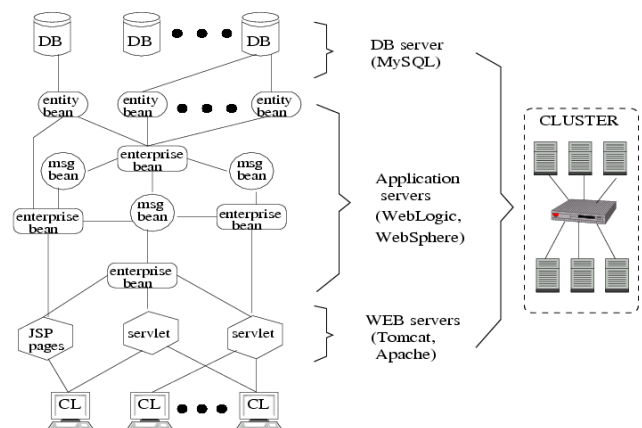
DB

DB

DB

DB server (MySQL)

entity bean

entity bean

entity bean

enterprise bean

msg bean

msg bean

msg bean

enterprise bean

enterprise bean

Application servers (WebLogic, WebSphere)

enterprise bean

JSP pages

servlet

servlet

WEB servers (Tomcat, Apache)

CL

CL

CL

CLUSTER